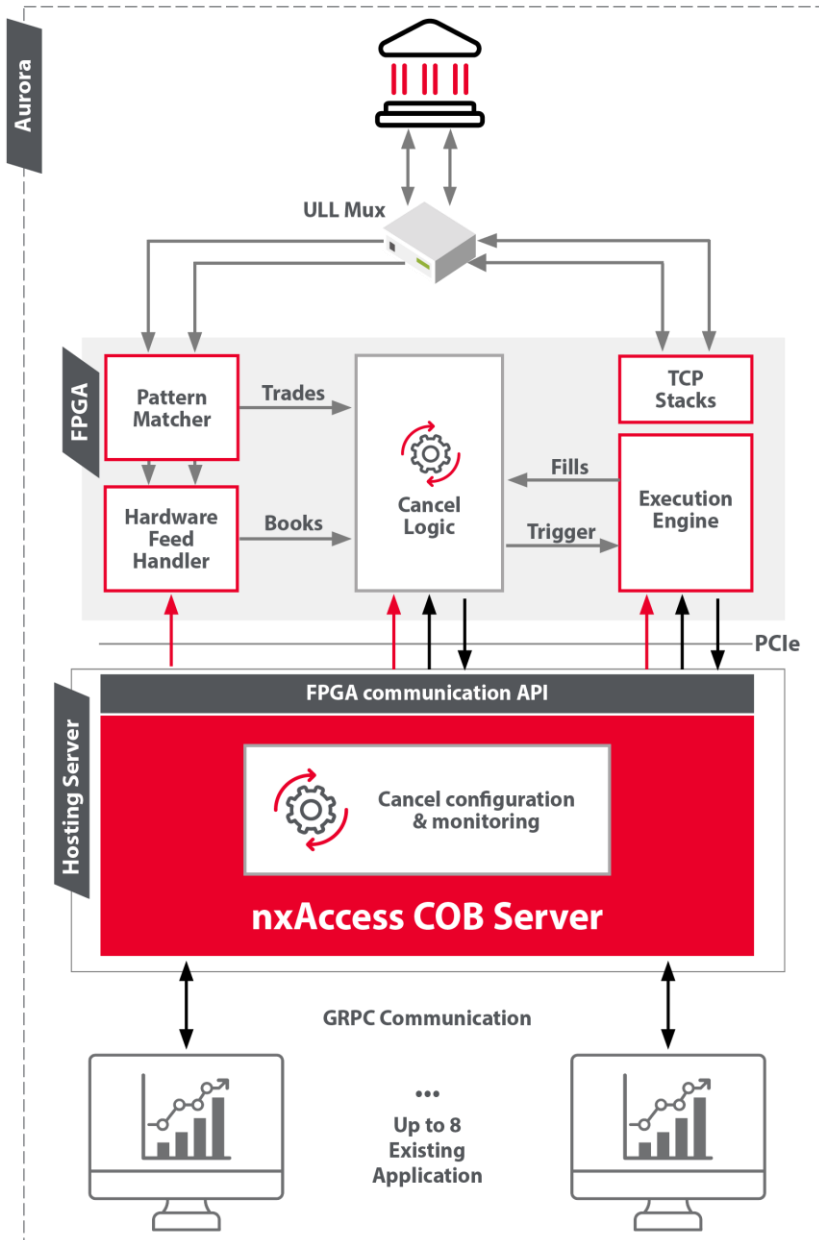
Aurora

ULL Mux

FPGA

Pattern Matcher

Trades

Hardware Feed Handler

Books

Cancel Logic

Fills

Trigger

TCP Stacks

Execution Engine

PCIe

Hosting Server

FPGA communication API

Cancel configuration & monitoring

nxAccess COB Server

GRPC Communication

...
Up to 8 Existing Application